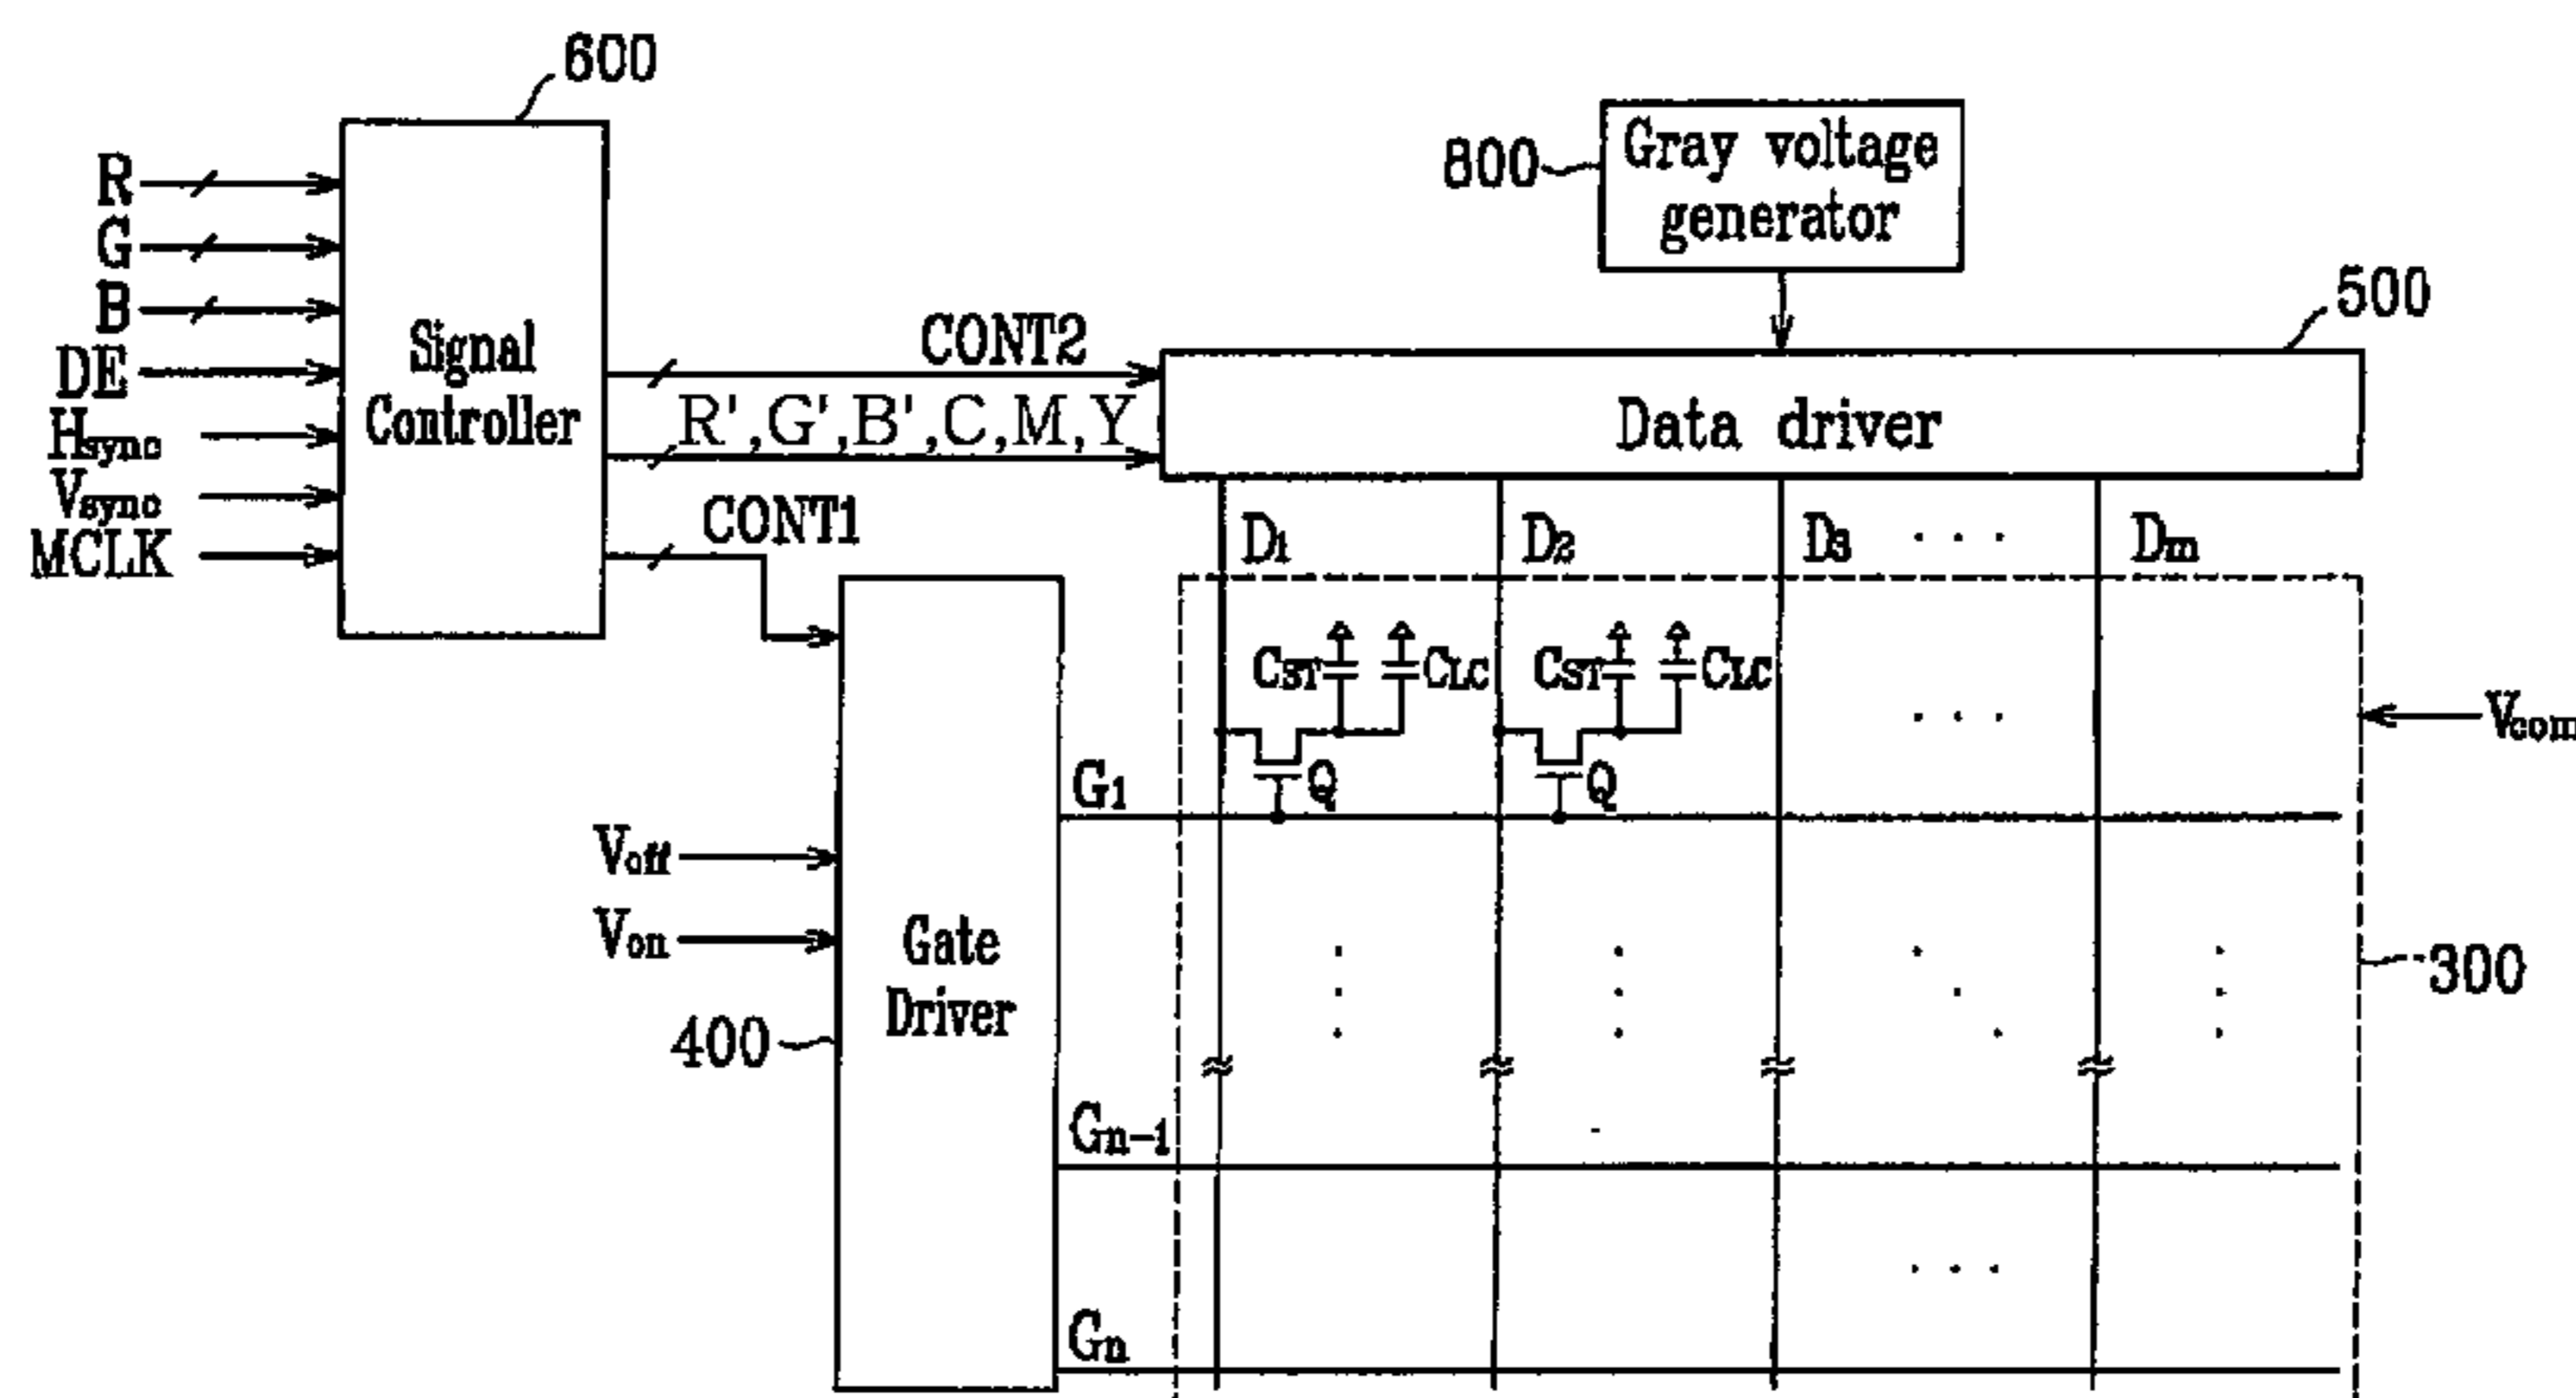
600

R
G
B
DE
$H_{sync}$
$V_{sync}$
MCLK

Signal Controller

800

Gray voltage generator

500

CONT2

R',G',B',C,M,Y

Data driver

CONT1

$D_1$
$D_2$
$D_3$
$D_m$

$C_{ST}$
$C_{LC}$
$C_{ST}$
$C_{LC}$

$V_{com}$

Q
Q

$G_1$

$V_{off}$
$V_{on}$

Gate Driver

400

300

$G_{n-1}$

$G_n$